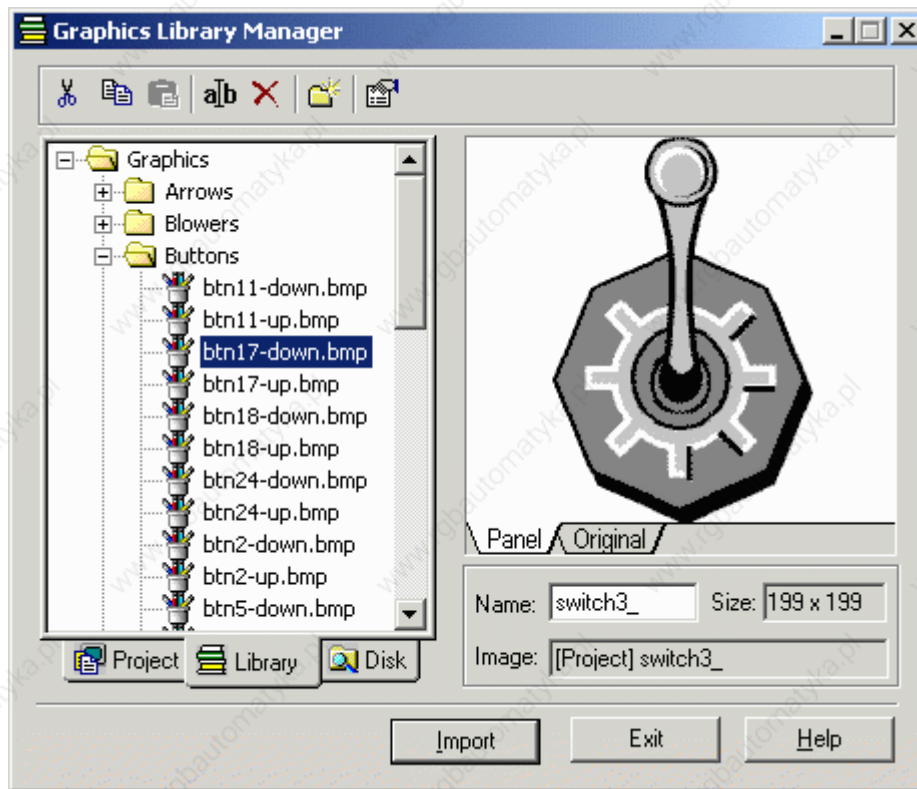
Graphics Library Manager

Graphics
Arrows
Blowers
Buttons
btn11-down.bmp
btn11-up.bmp
btn17-down.bmp
btn17-up.bmp
btn18-down.bmp
btn18-up.bmp
btn24-down.bmp
btn24-up.bmp
btn2-down.bmp
btn2-up.bmp
btn5-down.bmp

Project
Library
Disk

Panel
Original

Name: switch3_
Size: 199 x 199
Image: [Project] switch3_

Import
Exit
Help

www.rgbautomatyka.pl